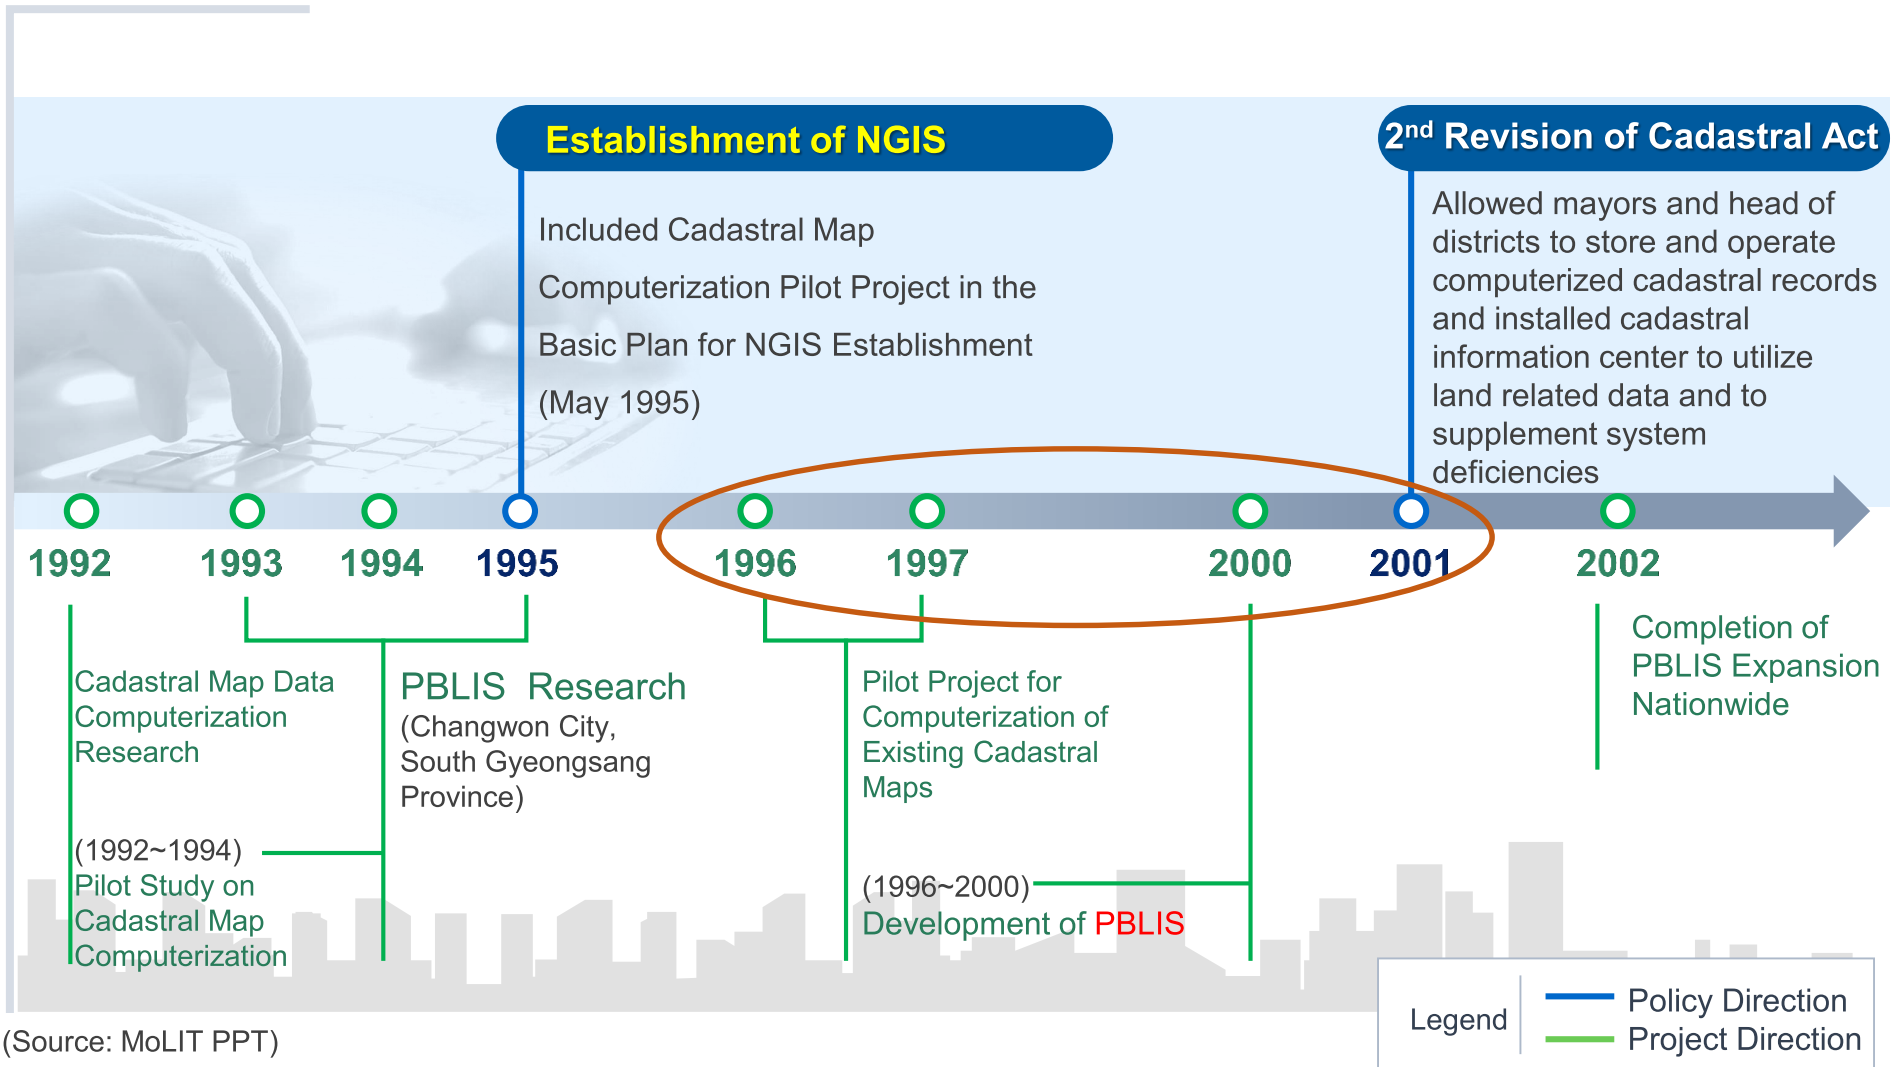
Establishment of NGIS

Included Cadastral Map Computerization Pilot Project in the Basic Plan for NGIS Establishment (May 1995)

2$^{nd}$ Revision of Cadastral Act

Allowed mayors and head of districts to store and operate computerized cadastral records and installed cadastral information center to utilize land related data and to supplement system deficiencies

1992 1993 1994 1995 1996 1997 2000 2001 2002

Cadastral Map Data Computerization Research

(1992~1994)
Pilot Study on Cadastral Map Computerization

PBLIS Research
(Changwon City, South Gyeongsang Province)

Pilot Project for Computerization of Existing Cadastral Maps

(1996~2000)
Development of PBLIS

Completion of PBLIS Expansion Nationwide

Legend
Policy Direction
Project Direction

(Source: MoLIT PPT)